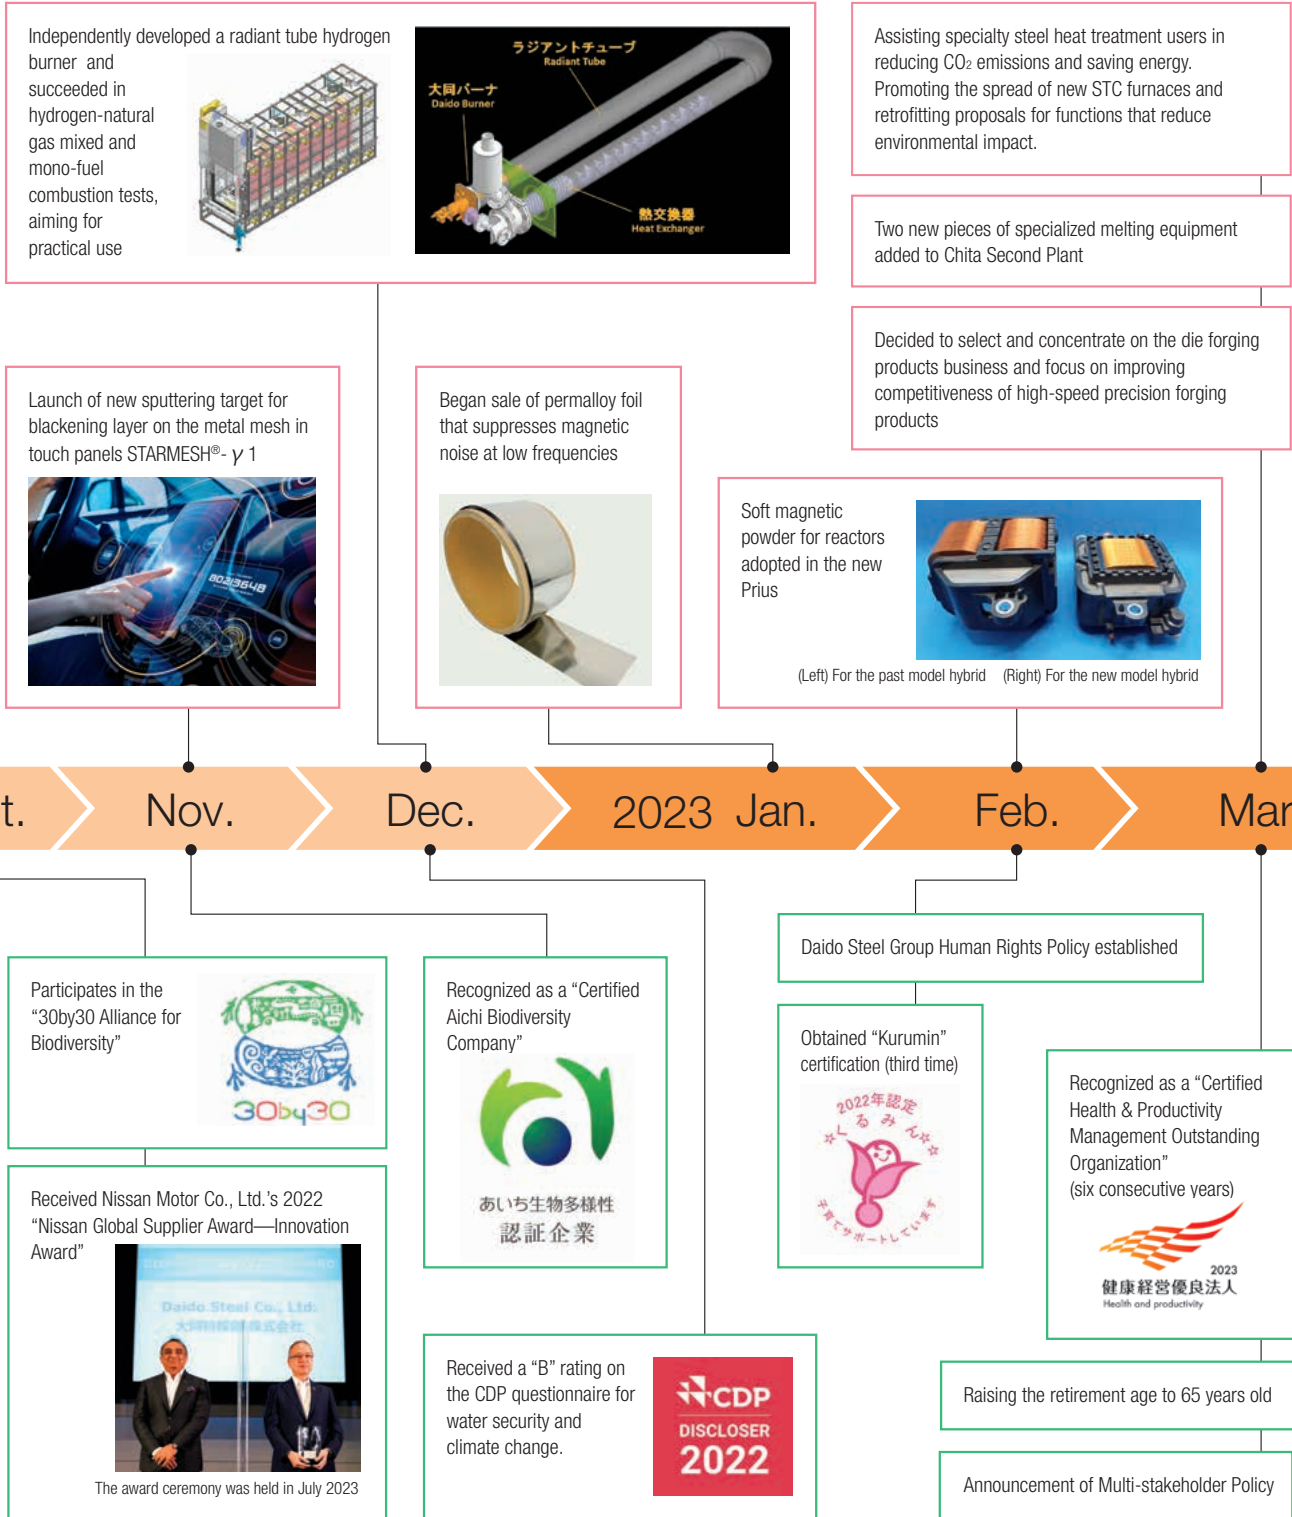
Independently developed a radiant tube hydrogen burner and succeeded in hydrogen-natural gas mixed and mono-fuel combustion tests, aiming for practical use

ラジアントチューブ
Radiant Tube
大同バーナ
Daido Burner
熱交換器
Heat Exchanger

Assisting specialty steel heat treatment users in reducing $CO_2$ emissions and saving energy. Promoting the spread of new STC furnaces and retrofitting proposals for functions that reduce environmental impact.

Two new pieces of specialized melting equipment added to Chita Second Plant

Decided to select and concentrate on the die forging products business and focus on improving competitiveness of high-speed precision forging products

Launch of new sputtering target for blackening layer on the metal mesh in touch panels STARMESH®-γ 1

Began sale of permalloy foil that suppresses magnetic noise at low frequencies

Soft magnetic powder for reactors adopted in the new Prius

(Left) For the past model hybrid (Right) For the new model hybrid

t. Nov. Dec. 2023 Jan. Feb. Mar

Daido Steel Group Human Rights Policy established

Participates in the “30by30 Alliance for Biodiversity”

30by30

Recognized as a “Certified Aichi Biodiversity Company”

あいち生物多様性
認証企業

Obtained “Kurumin” certification (third time)

2022年認定
くるみん
子育てサポートしています

Recognized as a “Certified Health & Productivity Management Outstanding Organization” (six consecutive years)

2023
健康経営優良法人
Health and productivity

Received Nissan Motor Co., Ltd.’s 2022 “Nissan Global Supplier Award—Innovation Award”

Daido Steel Co., Ltd.
大同特殊鋼株式会社

The award ceremony was held in July 2023

Received a “B” rating on the CDP questionnaire for water security and climate change.

CDP
DISCLOSER
2022

Raising the retirement age to 65 years old

Announcement of Multi-stakeholder Policy